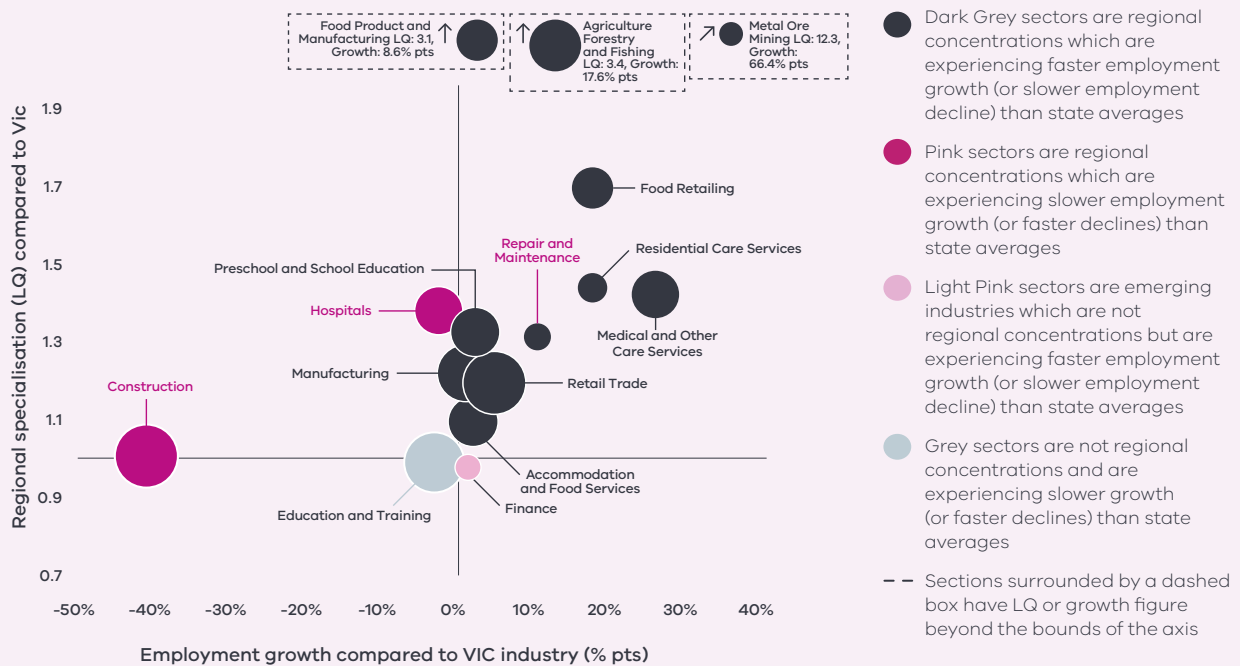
Food Product and Manufacturing LQ: 3.1, Growth: 8.6% pts

Agriculture Forestry and Fishing LQ: 3.4, Growth: 17.6% pts

Metal Ore Mining LQ: 12.3, Growth: 66.4% pts

Regional specialisation (LQ) compared to Vic

1.9
1.7
1.5
1.3
1.1
0.9
0.7

Food Retailing
Repair and Maintenance
Residential Care Services
Preschool and School Education
Hospitals
Medical and Other Care Services
Manufacturing
Retail Trade
Construction
Accommodation and Food Services
Education and Training
Finance

-50% -40% -30% -20% -10% 0% 10% 20% 30% 40%

Employment growth compared to VIC industry (% pts)

Dark Grey sectors are regional concentrations which are experiencing faster employment growth (or slower employment decline) than state averages

Pink sectors are regional concentrations which are experiencing slower employment growth (or faster declines) than state averages

Light Pink sectors are emerging industries which are not regional concentrations but are experiencing faster employment growth (or slower employment decline) than state averages

Grey sectors are not regional concentrations and are experiencing slower growth (or faster declines) than state averages

Sections surrounded by a dashed box have LQ or growth figure beyond the bounds of the axis